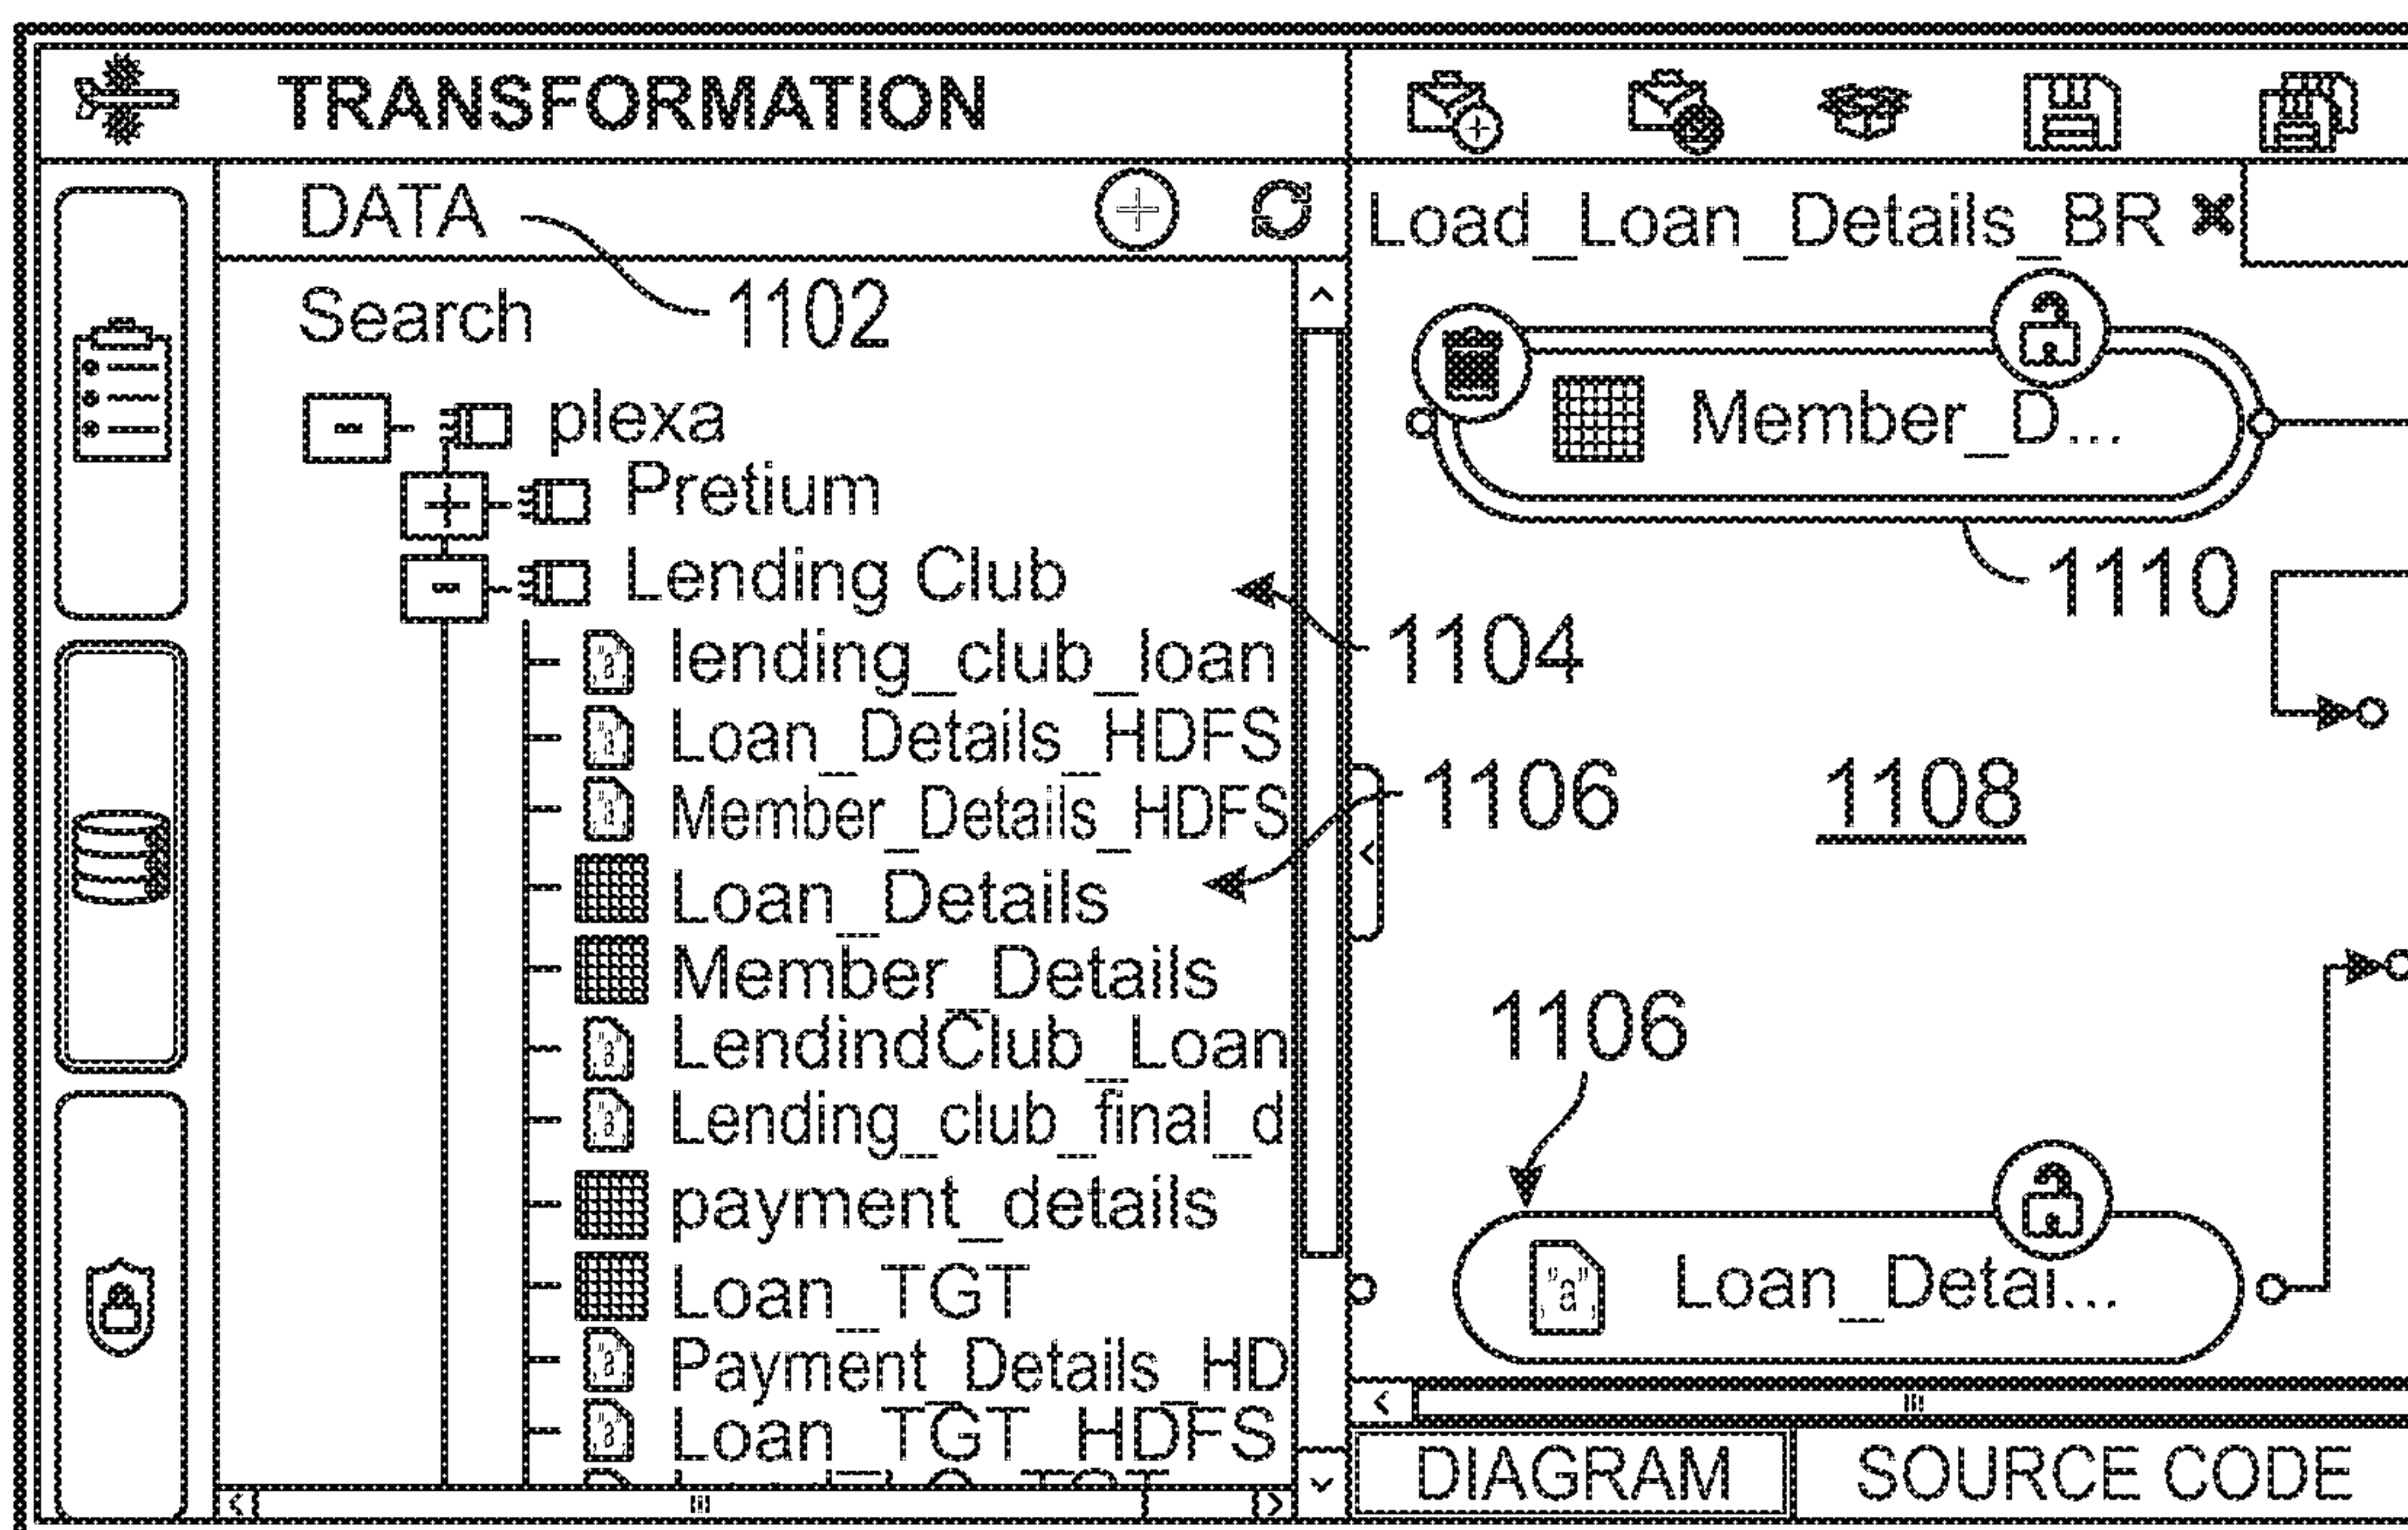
TRANSFORMATION

DATA

1102

Search

plexa

Pretium

Lending Club

lending_club_loan

Loan_Details_HDFS

Member_Details_HDFS

Loan_Details

Member_Details

LendindClub_Loan

Lending_club_final_d

payment_details

Loan_TGT

Payment_Details_HD

Loan_TGT_HDFS

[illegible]

1104

1106

Load_Loan_Details_BR

Member_D...

1110

1108

1106

Loan_Detai...

DIAGRAM

SOURCE CODE